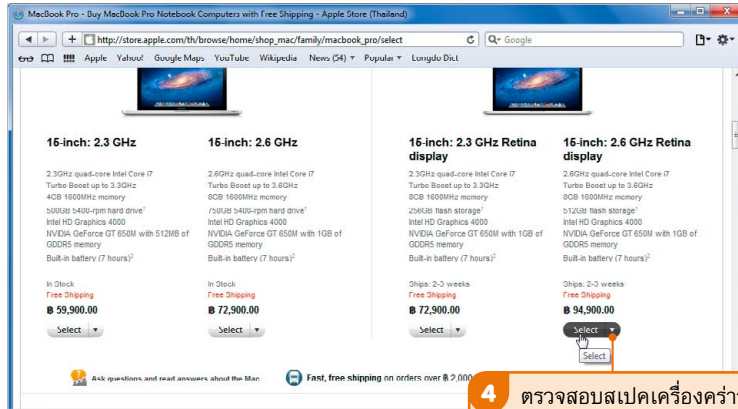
MacBook Pro - Buy MacBook Pro Notebook Computers with Free Shipping - Apple Store (Thailand)

http://store.apple.com/th/browse/home/shop_mac/family/macbook_pro/select

Google

Apple Yahoo! Google Maps YouTube Wikipedia News (54) Popular Longdo Dict

15-inch: 2.3 GHz

2.3GHz quad-core Intel Core i7
Turbo Boost up to 3.3GHz
4GB 1600MHz memory
500GB 5400-rpm hard drive$^1$
Intel HD Graphics 4000
NVIDIA GeForce GT 650M with 512MB of GDDR5 memory
Built-in battery (7 hours)$^2$

In Stock
Free Shipping
฿ 59,900.00
Select

15-inch: 2.6 GHz

2.6GHz quad-core Intel Core i7
Turbo Boost up to 3.6GHz
8GB 1600MHz memory
750GB 5400-rpm hard drive$^1$
Intel HD Graphics 4000
NVIDIA GeForce GT 650M with 1GB of GDDR5 memory
Built-in battery (7 hours)$^2$

In Stock
Free Shipping
฿ 72,900.00
Select

15-inch: 2.3 GHz Retina display

2.3GHz quad-core Intel Core i7
Turbo Boost up to 3.3GHz
8GB 1600MHz memory
256GB flash storage$^1$
Intel HD Graphics 4000
NVIDIA GeForce GT 650M with 1GB of GDDR5 memory
Built-in battery (7 hours)$^2$

Ships: 2-3 weeks
Free Shipping
฿ 72,900.00
Select

15-inch: 2.6 GHz Retina display

2.6GHz quad-core Intel Core i7
Turbo Boost up to 3.6GHz
8GB 1600MHz memory
512GB flash storage$^1$
Intel HD Graphics 4000
NVIDIA GeForce GT 650M with 1GB of GDDR5 memory
Built-in battery (7 hours)$^2$

Ships: 2-3 weeks
Free Shipping
฿ 94,900.00
Select
Select

Ask questions and read answers about the Mac

Fast, free shipping on orders over ฿ 2,000

4 ตรวจสอบสเปคเครื่องคร่า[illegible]